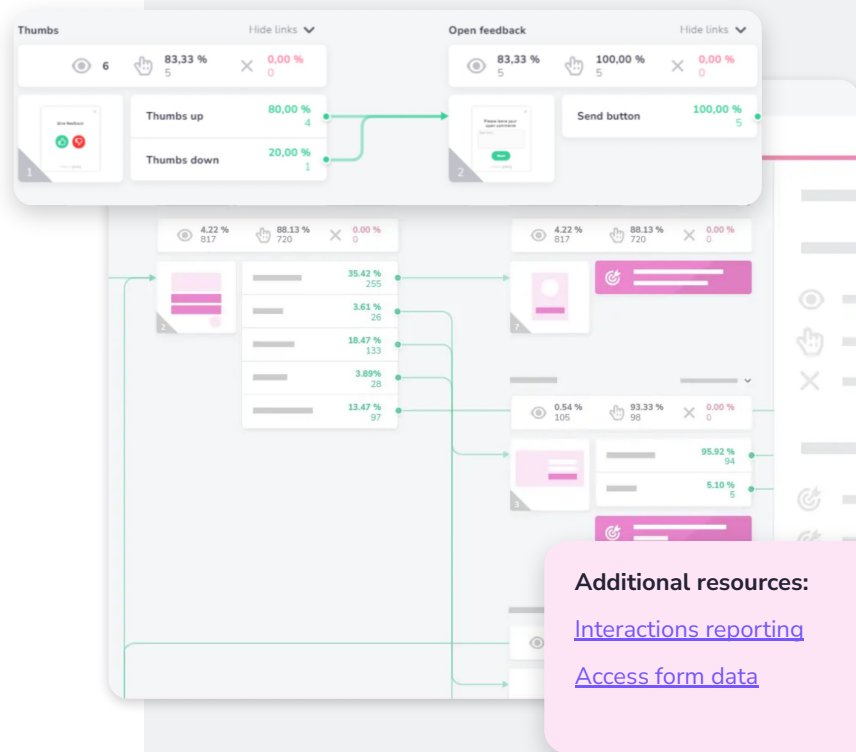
Thumbs

Hide links

6

83,33 %
5

0,00 %
0

Give feedback

1

Thumbs up

80,00 %
4

Thumbs down

20,00 %
1

Open feedback

Hide links

83,33 %
5

100,00 %
5

0,00 %
0

Please leave your open comments

Send

2

Send button

100,00 %
5

4.22 %
817

88.13 %
720

0.00 %
0

35.42 %
255

3.61 %
26

18.47 %
133

3.89%
28

13.47 %
97

4.22 %
817

88.13 %
720

0.00 %
0

0.54 %
105

93.33 %
98

0.00 %
0

95.92 %
94

5.10 %
5

3

Additional resources:

Interactions reporting

Access form data